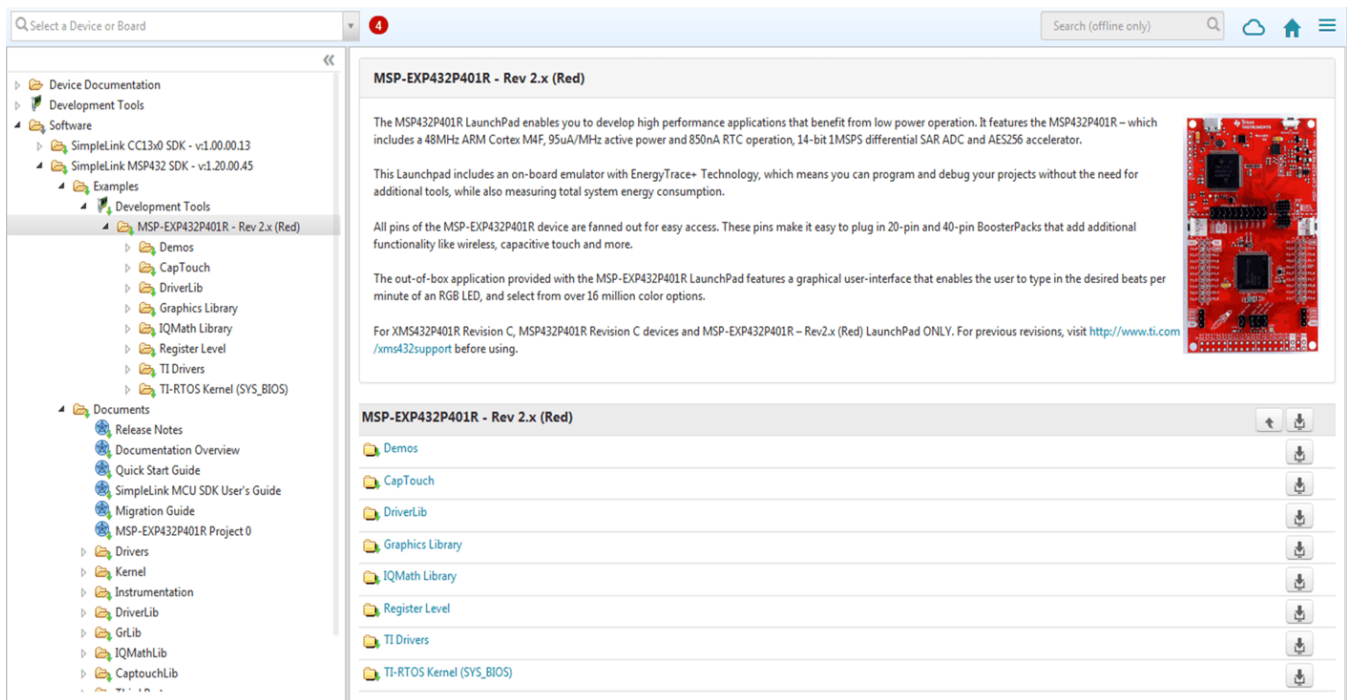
Select a Device or Board

4

Search (offline only)

Device Documentation
Development Tools
Software
SimpleLink CC13x0 SDK - v:1.00.00.13
SimpleLink MSP432 SDK - v:1.20.00.45
Examples
Development Tools
MSP-EXP432P401R - Rev 2.x (Red)
Demos
CapTouch
DriverLib
Graphics Library
IQMath Library
Register Level
TI Drivers
TI-RTOS Kernel (SYS_BIOS)
Documents
Release Notes
Documentation Overview
Quick Start Guide
SimpleLink MCU SDK User's Guide
Migration Guide
MSP-EXP432P401R Project 0
Drivers
Kernel
Instrumentation
DriverLib
GrLib
IQMathLib
CaptouchLib

MSP-EXP432P401R - Rev 2.x (Red)

The MSP432P401R LaunchPad enables you to develop high performance applications that benefit from low power operation. It features the MSP432P401R – which includes a 48MHz ARM Cortex M4F, 95uA/MHz active power and 850nA RTC operation, 14-bit 1MSPS differential SAR ADC and AES256 accelerator.

This Launchpad includes an on-board emulator with EnergyTrace+ Technology, which means you can program and debug your projects without the need for additional tools, while also measuring total system energy consumption.

All pins of the MSP-EXP432P401R device are fanned out for easy access. These pins make it easy to plug in 20-pin and 40-pin BoosterPacks that add additional functionality like wireless, capacitive touch and more.

The out-of-box application provided with the MSP-EXP432P401R LaunchPad features a graphical user-interface that enables the user to type in the desired beats per minute of an RGB LED, and select from over 16 million color options.

For XMS432P401R Revision C, MSP432P401R Revision C devices and MSP-EXP432P401R – Rev2.x (Red) LaunchPad ONLY. For previous revisions, visit http://www.ti.com/xms432support before using.

MSP-EXP432P401R - Rev 2.x (Red)

Demos
CapTouch
DriverLib
Graphics Library
IQMath Library
Register Level
TI Drivers
TI-RTOS Kernel (SYS_BIOS)